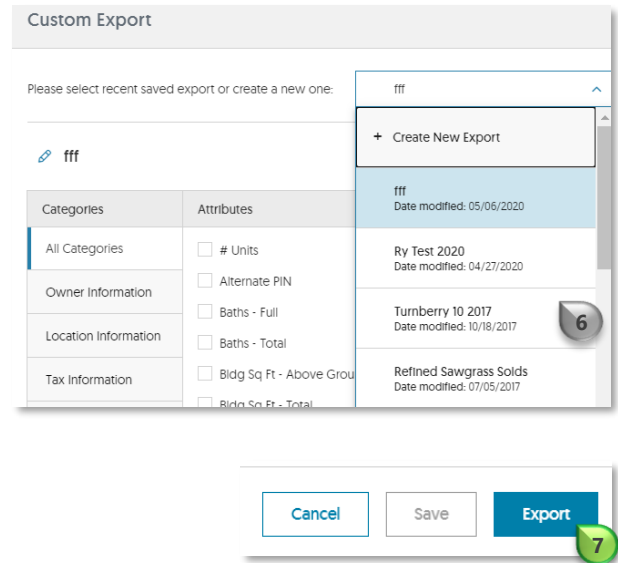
Custom Export

Please select recent saved export or create a new one:

fff

+ Create New Export

fff
Date modified: 05/06/2020

Ry Test 2020
Date modified: 04/27/2020

Turnberry 10 2017
Date modified: 10/18/2017

Refined Sawgrass Solds
Date modified: 07/05/2017

6

fff

| Categories | Attributes |
|---|---|
| All Categories | # Units |
| Owner Information | Alternate PIN |
| Location Information | Baths - Full |
| Tax Information | Baths - Total |
| | Bldg Sq Ft - Above Grou |
| | Bldg Sq Ft - Total |

Cancel
Save
Export
7